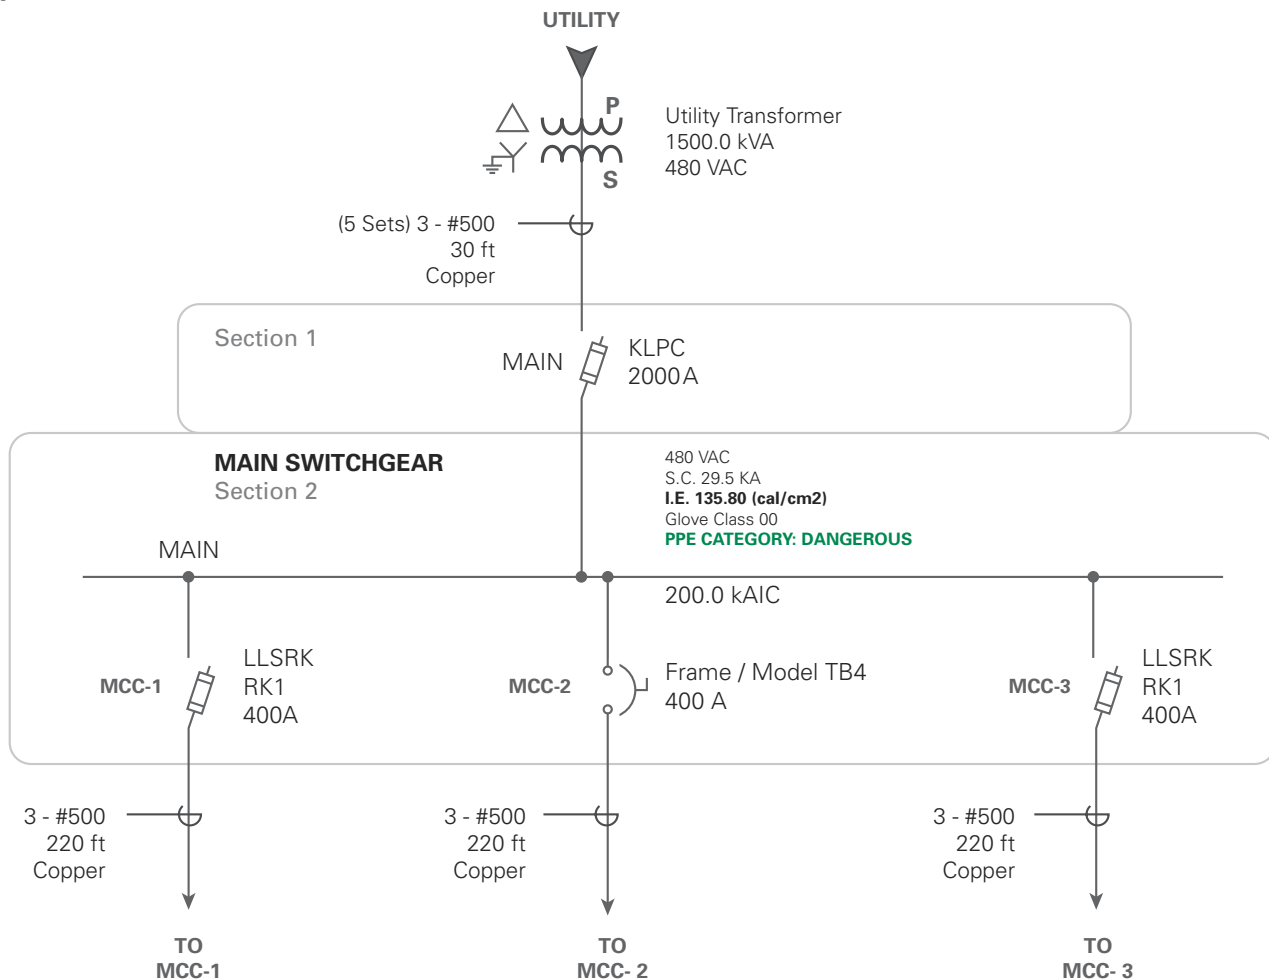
UTILITY

P

S

Utility Transformer
1500.0 kVA
480 VAC

(5 Sets) 3 - #500
30 ft
Copper

Section 1

MAIN

KLPC
2000A

MAIN SWITCHGEAR
Section 2

480 VAC
S.C. 29.5 KA
I.E. 135.80 (cal/cm2)
Glove Class 00
PPE CATEGORY: DANGEROUS

MAIN

200.0 kAIC

MCC-1

LLSRK
RK1
400A

MCC-2

Frame / Model TB4
400 A

MCC-3

LLSRK
RK1
400A

3 - #500
220 ft
Copper

3 - #500
220 ft
Copper

3 - #500
220 ft
Copper

TO
MCC-1

TO
MCC- 2

TO
MCC- 3